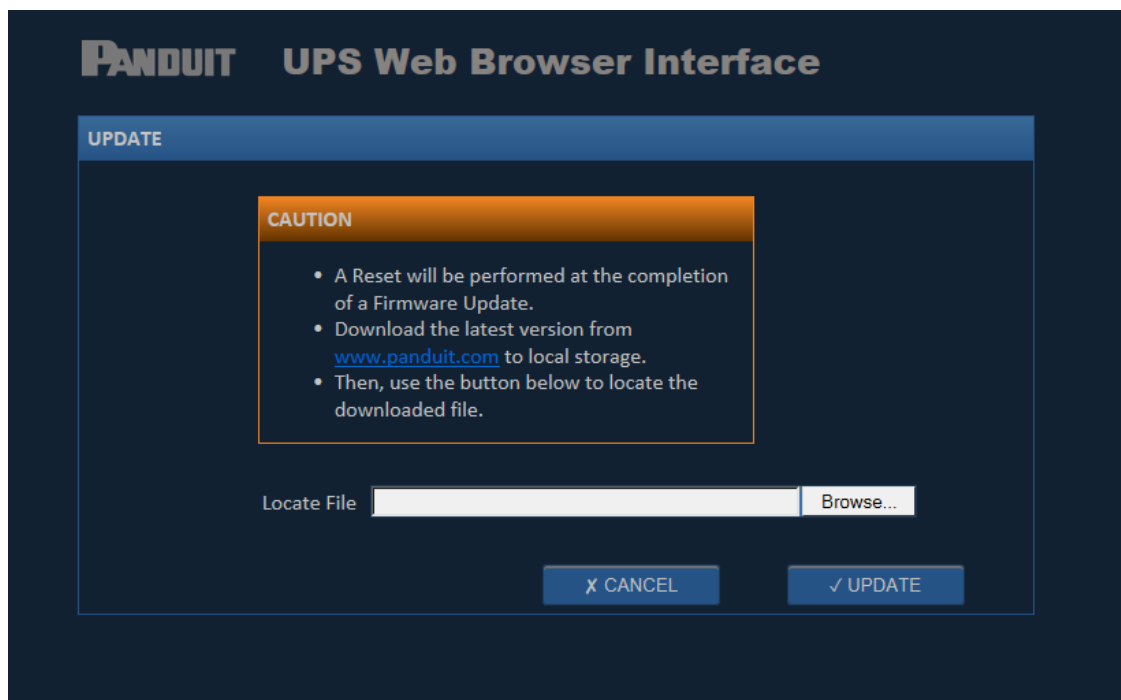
PANDUIT UPS Web Browser Interface

UPDATE

CAUTION

• A Reset will be performed at the completion of a Firmware Update.
• Download the latest version from www.panduit.com to local storage.
• Then, use the button below to locate the downloaded file.

Locate File Browse...

✗ CANCEL ✓ UPDATE